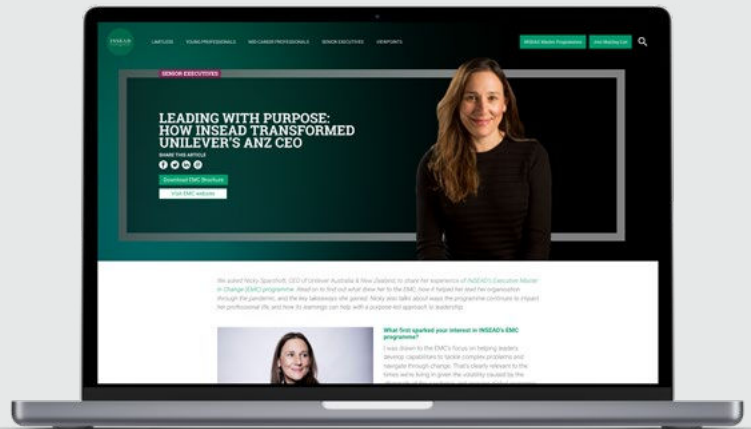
INSEAD

LIMITLESS YOUNG PROFESSIONALS MID-CAREER PROFESSIONALS SENIOR EXECUTIVES VIEWPOINTS

INSEAD Master Programmes Join Waiting List

SENIOR EXECUTIVES

LEADING WITH PURPOSE: HOW INSEAD TRANSFORMED UNILEVER'S ANZ CEO

SHARE THIS ARTICLE

Download EMC Brochure

Visit EMC website

We asked Nicky Sparshott, CEO of Unilever Australia & New Zealand, to share her experience of INSEAD's Executive Master in Change (EMC) programme. Read on to find out what drew her to the EMC, how it helped her lead her organisation through the pandemic, and the key takeaways she gained. Nicky also talks about ways the programme continues to impact her professional life and how its learnings can help with a purpose-led approach to leadership.

What first sparked your interest in INSEAD's EMC programme?

I was drawn to the EMC's focus on helping leaders develop capabilities to tackle complex problems and navigate through change. That's clearly relevant to the times we're living in given the volatility caused by the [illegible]